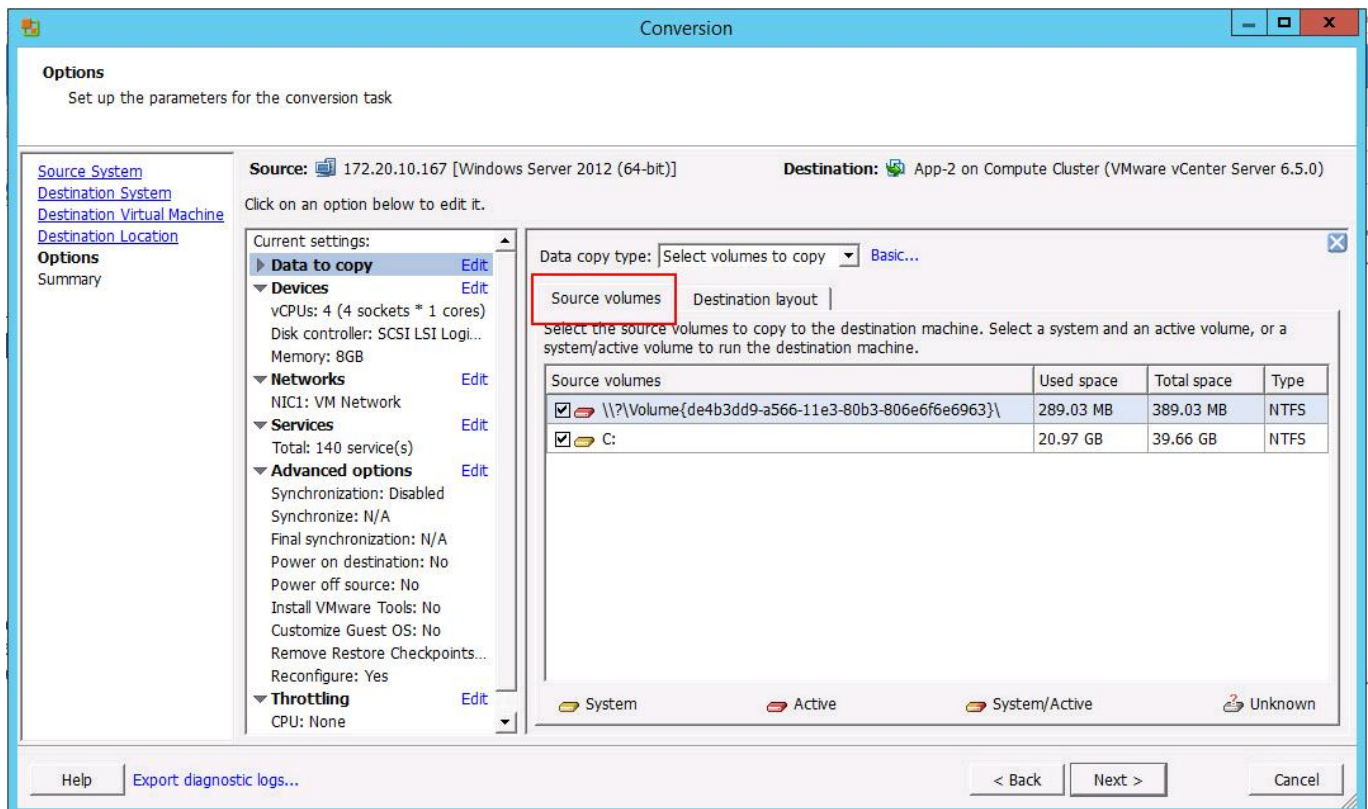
Conversion

Options
Set up the parameters for the conversion task

Source System
Destination System
Destination Virtual Machine
Destination Location
Options
Summary

Source: 172.20.10.167 [Windows Server 2012 (64-bit)]

Destination: App-2 on Compute Cluster (VMware vCenter Server 6.5.0)

Click on an option below to edit it.

Current settings:
Data to copy Edit
Devices Edit
vCPUs: 4 (4 sockets * 1 cores)
Disk controller: SCSI LSI Logi...
Memory: 8GB
Networks Edit
NIC1: VM Network
Services Edit
Total: 140 service(s)
Advanced options Edit
Synchronization: Disabled
Synchronize: N/A
Final synchronization: N/A
Power on destination: No
Power off source: No
Install VMware Tools: No
Customize Guest OS: No
Remove Restore Checkpoints...
Reconfigure: Yes
Throttling Edit
CPU: None

Data copy type: Select volumes to copy Basic...

Source volumes | Destination layout

Select the source volumes to copy to the destination machine. Select a system and an active volume, or a system/active volume to run the destination machine.

| Source volumes | Used space | Total space | Type |
|---|---|---|---|
| \\?\Volume{de4b3dd9-a566-11e3-80b3-806e6f6e6963}\ | 289.03 MB | 389.03 MB | NTFS |
| C: | 20.97 GB | 39.66 GB | NTFS |

System Active System/Active Unknown

Help Export diagnostic logs... < Back Next > Cancel